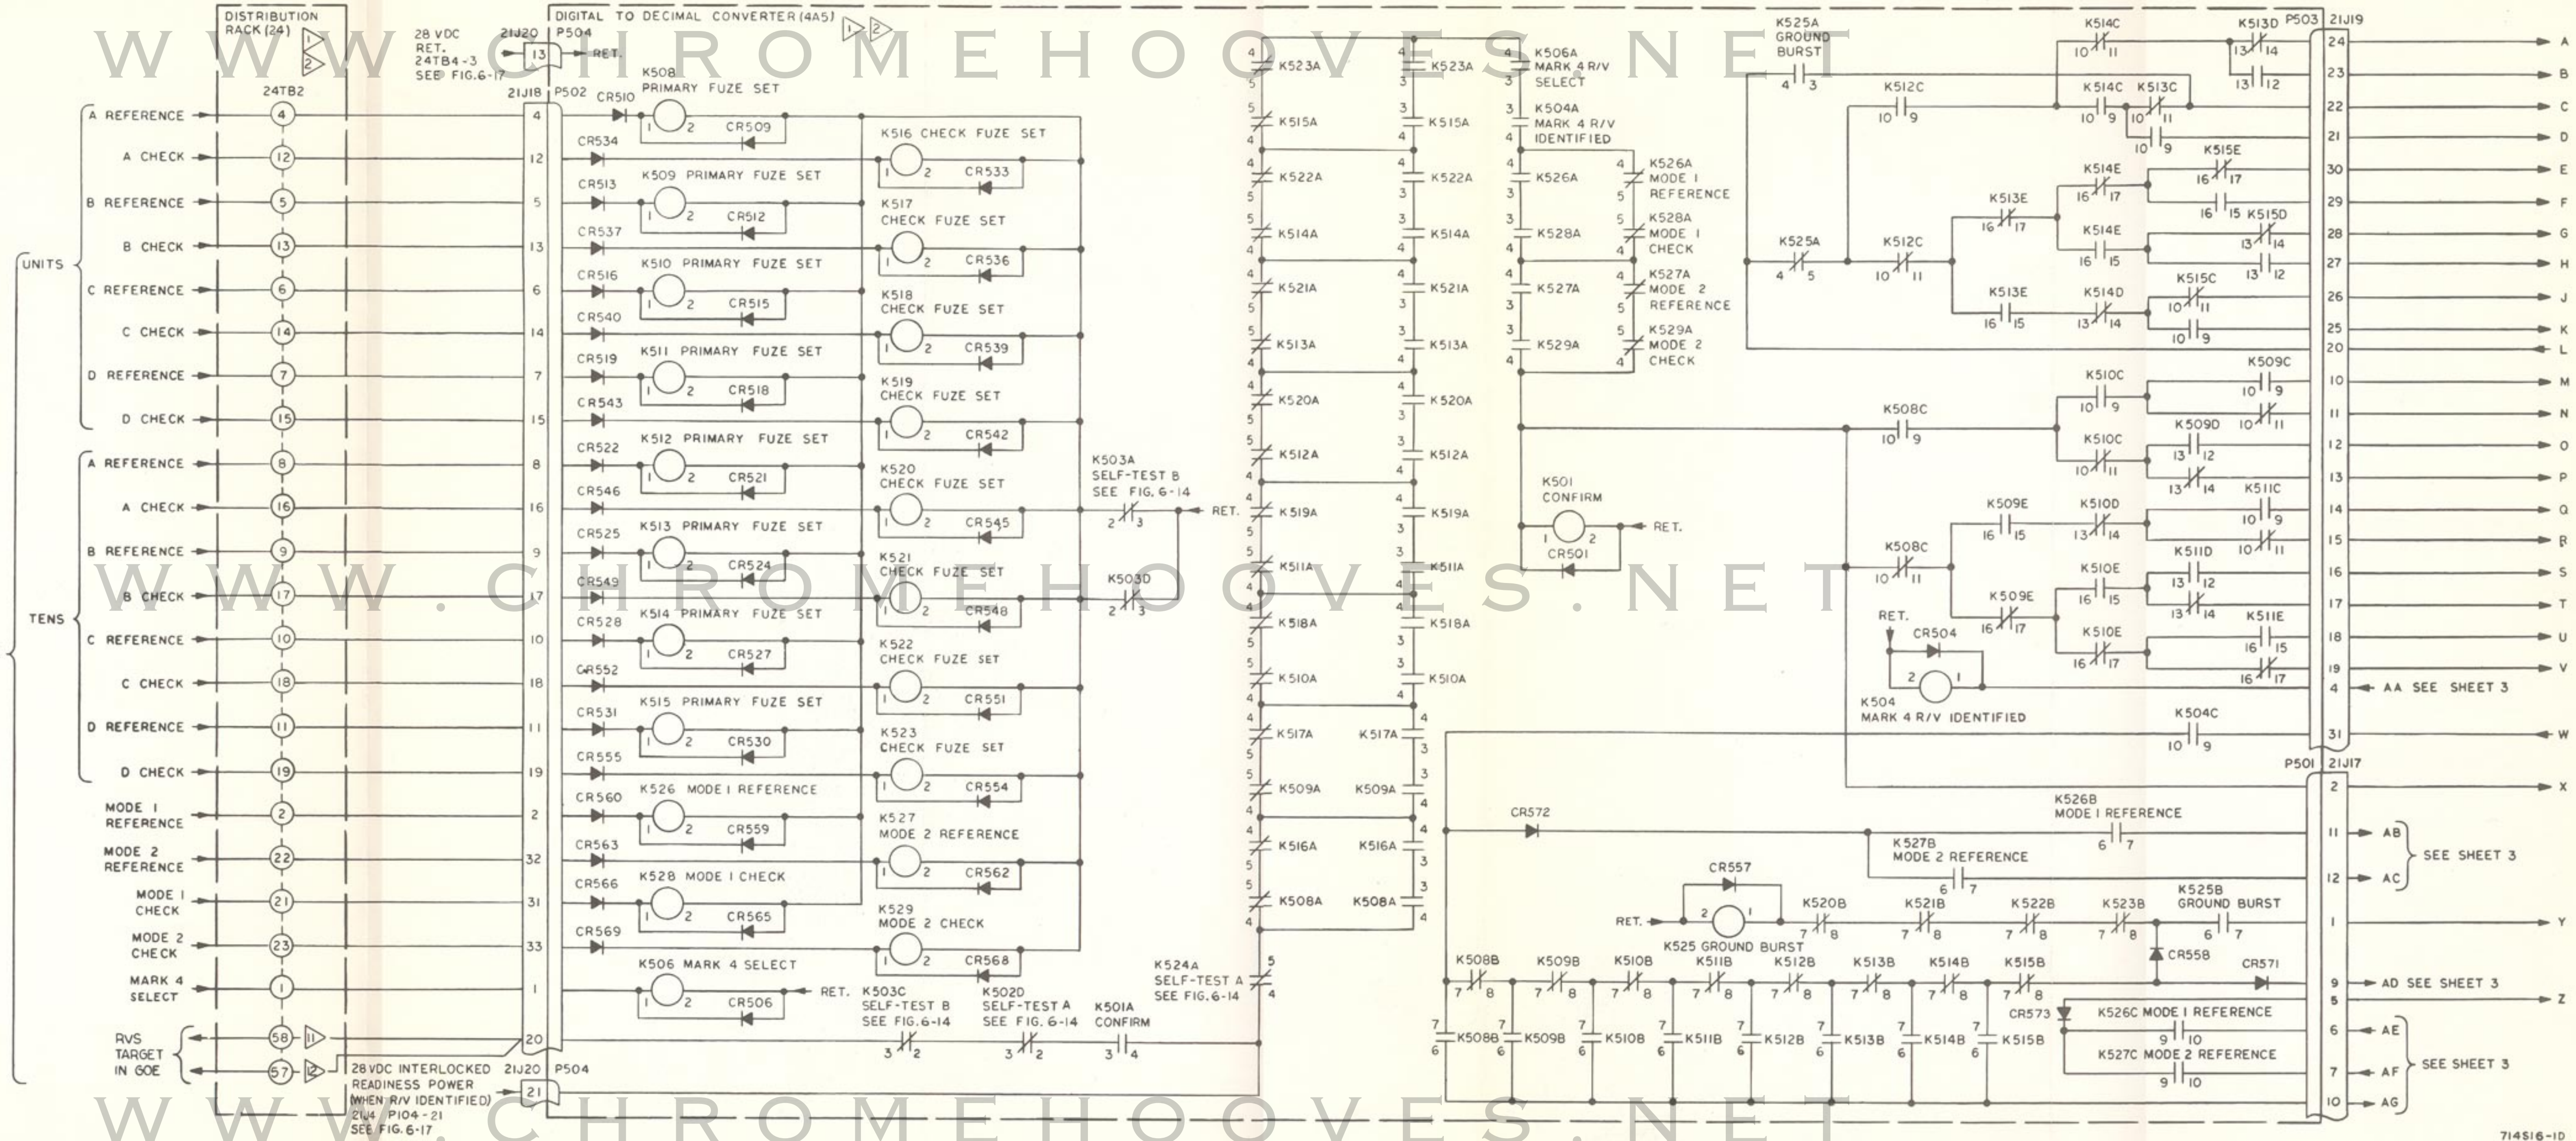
WWW.CHROMEHOOVES.NET

DISTRIBUTION RACK (24) 1 2

28 VDC RET. 24TB4-3 SEE FIG. 6-17

21J20 P504 13 RET.

DIGITAL TO DECIMAL CONVERTER (4A5) 1 2

24TB2

21J18 P502

UNITS
A REFERENCE 4 4
A CHECK 12 12
B REFERENCE 5 5
B CHECK 13 13
C REFERENCE 6 6
C CHECK 14 14
D REFERENCE 7 7
D CHECK 15 15

TENS
A REFERENCE 8 8
A CHECK 16 16
B REFERENCE 9 9
B CHECK 17 17
C REFERENCE 10 10
C CHECK 18 18
D REFERENCE 11 11
D CHECK 19 19

MODE 1 REFERENCE 2 2
MODE 2 REFERENCE 22 32
MODE 1 CHECK 21 31
MODE 2 CHECK 23 33
MARK 4 SELECT 1 1
RVS TARGET IN GOE 58 57 1 2 20

28VDC INTERLOCKED READINESS POWER (WHEN R/V IDENTIFIED) 21J4 P104-21 SEE FIG. 6-17

21J20 P504 21

CR510 K508 PRIMARY FUZE SET 1 2 CR509
CR534 K516 CHECK FUZE SET 1 2 CR533
CR513 K509 PRIMARY FUZE SET 1 2 CR512
CR537 K517 CHECK FUZE SET 1 2 CR536
CR516 K510 PRIMARY FUZE SET 1 2 CR515
CR540 K518 CHECK FUZE SET 1 2 CR539
CR519 K511 PRIMARY FUZE SET 1 2 CR518
CR543 K519 CHECK FUZE SET 1 2 CR542
CR522 K512 PRIMARY FUZE SET 1 2 CR521
CR546 K520 CHECK FUZE SET 1 2 CR545
CR525 K513 PRIMARY FUZE SET 1 2 CR524
CR549 K521 CHECK FUZE SET 1 2 CR548
CR528 K514 PRIMARY FUZE SET 1 2 CR527
CR552 K522 CHECK FUZE SET 1 2 CR551
CR531 K515 PRIMARY FUZE SET 1 2 CR530
CR555 K523 CHECK FUZE SET 1 2 CR554
CR560 K526 MODE 1 REFERENCE 1 2 CR559
CR563 K527 MODE 2 REFERENCE 1 2 CR562
CR566 K528 MODE 1 CHECK 1 2 CR565
CR569 K529 MODE 2 CHECK 1 2 CR568
K506 MARK 4 SELECT 1 2 CR506 RET.

K503A SELF-TEST B SEE FIG. 6-14 2 3 RET.
K503D 2 3

K503C SELF-TEST B SEE FIG. 6-14 3 2
K502D SELF-TEST A SEE FIG. 6-14 3 2
K501A CONFIRM 3 4
K524A SELF-TEST A SEE FIG. 6-14 5 4

K523A K515A K522A K514A K521A K513A K520A K512A K519A K511A K518A K510A K517A K509A K516A K508A

K506A MARK 4 R/V SELECT
K504A MARK 4 R/V IDENTIFIED
K526A K526A MODE 1 REFERENCE
K528A K528A MODE 1 CHECK
K527A K527A MODE 2 REFERENCE
K529A K529A MODE 2 CHECK

K501 CONFIRM 1 2 RET. CR501

K525A GROUND BURST 4 3
K512C 10 9
K514C 10 11
K514C 10 9
K513C 10 11 10 9
K513D 13 14 13 12
K515E 16 17 16 15
K514E 16 17
K513E 16 17
K525A 4 5
K512C 10 11
K514E 16 15
K515D 13 14 13 12
K513E 16 15
K514D 13 14
K515C 10 11 10 9
K509C 10 9 10 11
K510C 10 9
K508C 10 9
K510C 10 11
K509D 13 12 13 14
K509E 16 15
K510D 13 14
K511C 10 9 10 11
K508C 10 11
K511D 13 12 13 14
K510E 16 15
K509E 16 17
K510E 16 17
K511E 16 15 16 17
RET. CR504 2 1
K504 MARK 4 R/V IDENTIFIED
K504C 10 9

P503 21J19
24 A
23 B
22 C
21 D
30 E
29 F
28 G
27 H
26 J
25 K
20 L
10 M
11 N
12 O
13 P
14 Q
15 R
16 S
17 T
18 U
19 V
4 AA SEE SHEET 3
31 W

P501 21J17
2 X
11 AB
12 AC
SEE SHEET 3
1 Y
9 AD SEE SHEET 3
5 Z
6 AE
7 AF
10 AG
SEE SHEET 3

CR572
K526B MODE 1 REFERENCE 6 7
K527B MODE 2 REFERENCE 6 7
CR557 RET. 2 1
K525 GROUND BURST
K520B 7 8 K521B 7 8 K522B 7 8 K523B 7 8
K525B GROUND BURST 6 7
CR558 CR571
K508B 7 8 K509B 7 8 K510B 7 8 K511B 7 8 K512B 7 8 K513B 7 8 K514B 7 8 K515B 7 8
CR573
K526C MODE 1 REFERENCE 9 10
K527C MODE 2 REFERENCE 9 10
K508B K509B K510B K511B K512B K513B K514B K515B 7 6

714516-1D